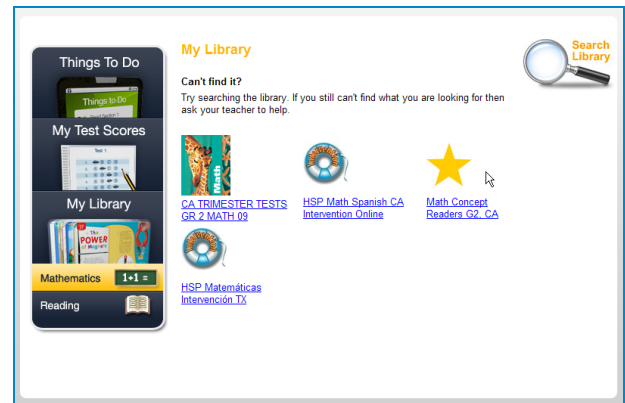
Things To Do

Things To Do

My Test Scores

Test 1

My Library

The POWER of Mo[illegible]

Mathematics 1+1 =

Reading

My Library

Search Library

Can't find it?

Try searching the library. If you still can't find what you are looking for then ask your teacher to help.

Math

CA TRIMESTER TESTS GR 2 MATH 09

HSP Math Spanish CA Intervention Online

Math Concept Readers G2, CA

HSP Matemáticas Intervención TX